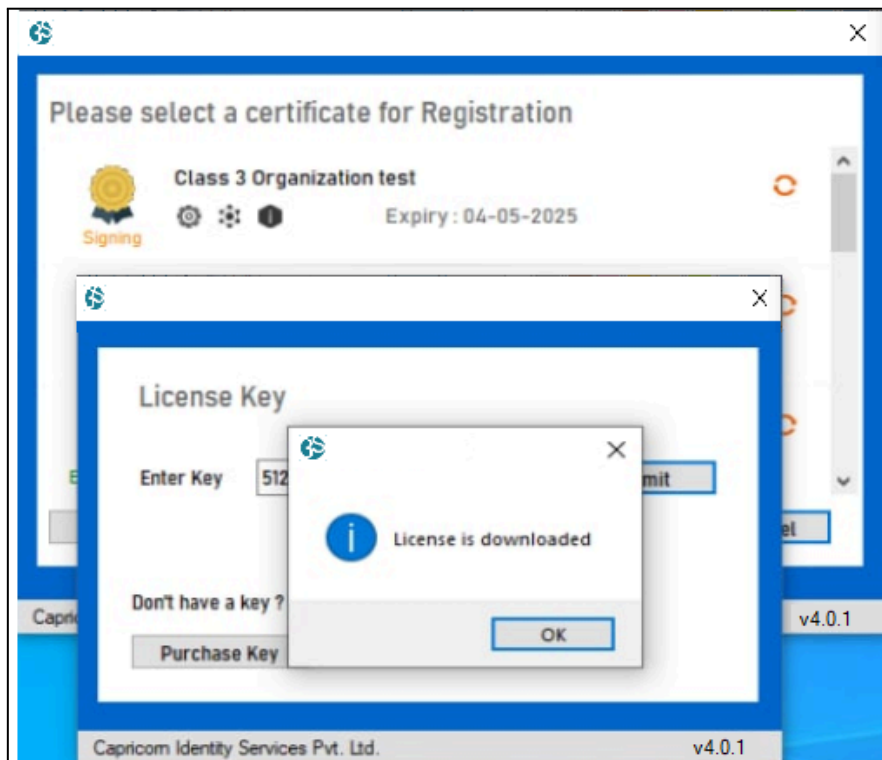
Please select a certificate for Registration

Class 3 Organization test

Signing

Expiry : 04-05-2025

License Key

Enter Key 512

mit

Don't have a key ?

Purchase Key

License is downloaded

OK

el

Capri

v4.0.1

Capricorn Identity Services Pvt. Ltd.

v4.0.1